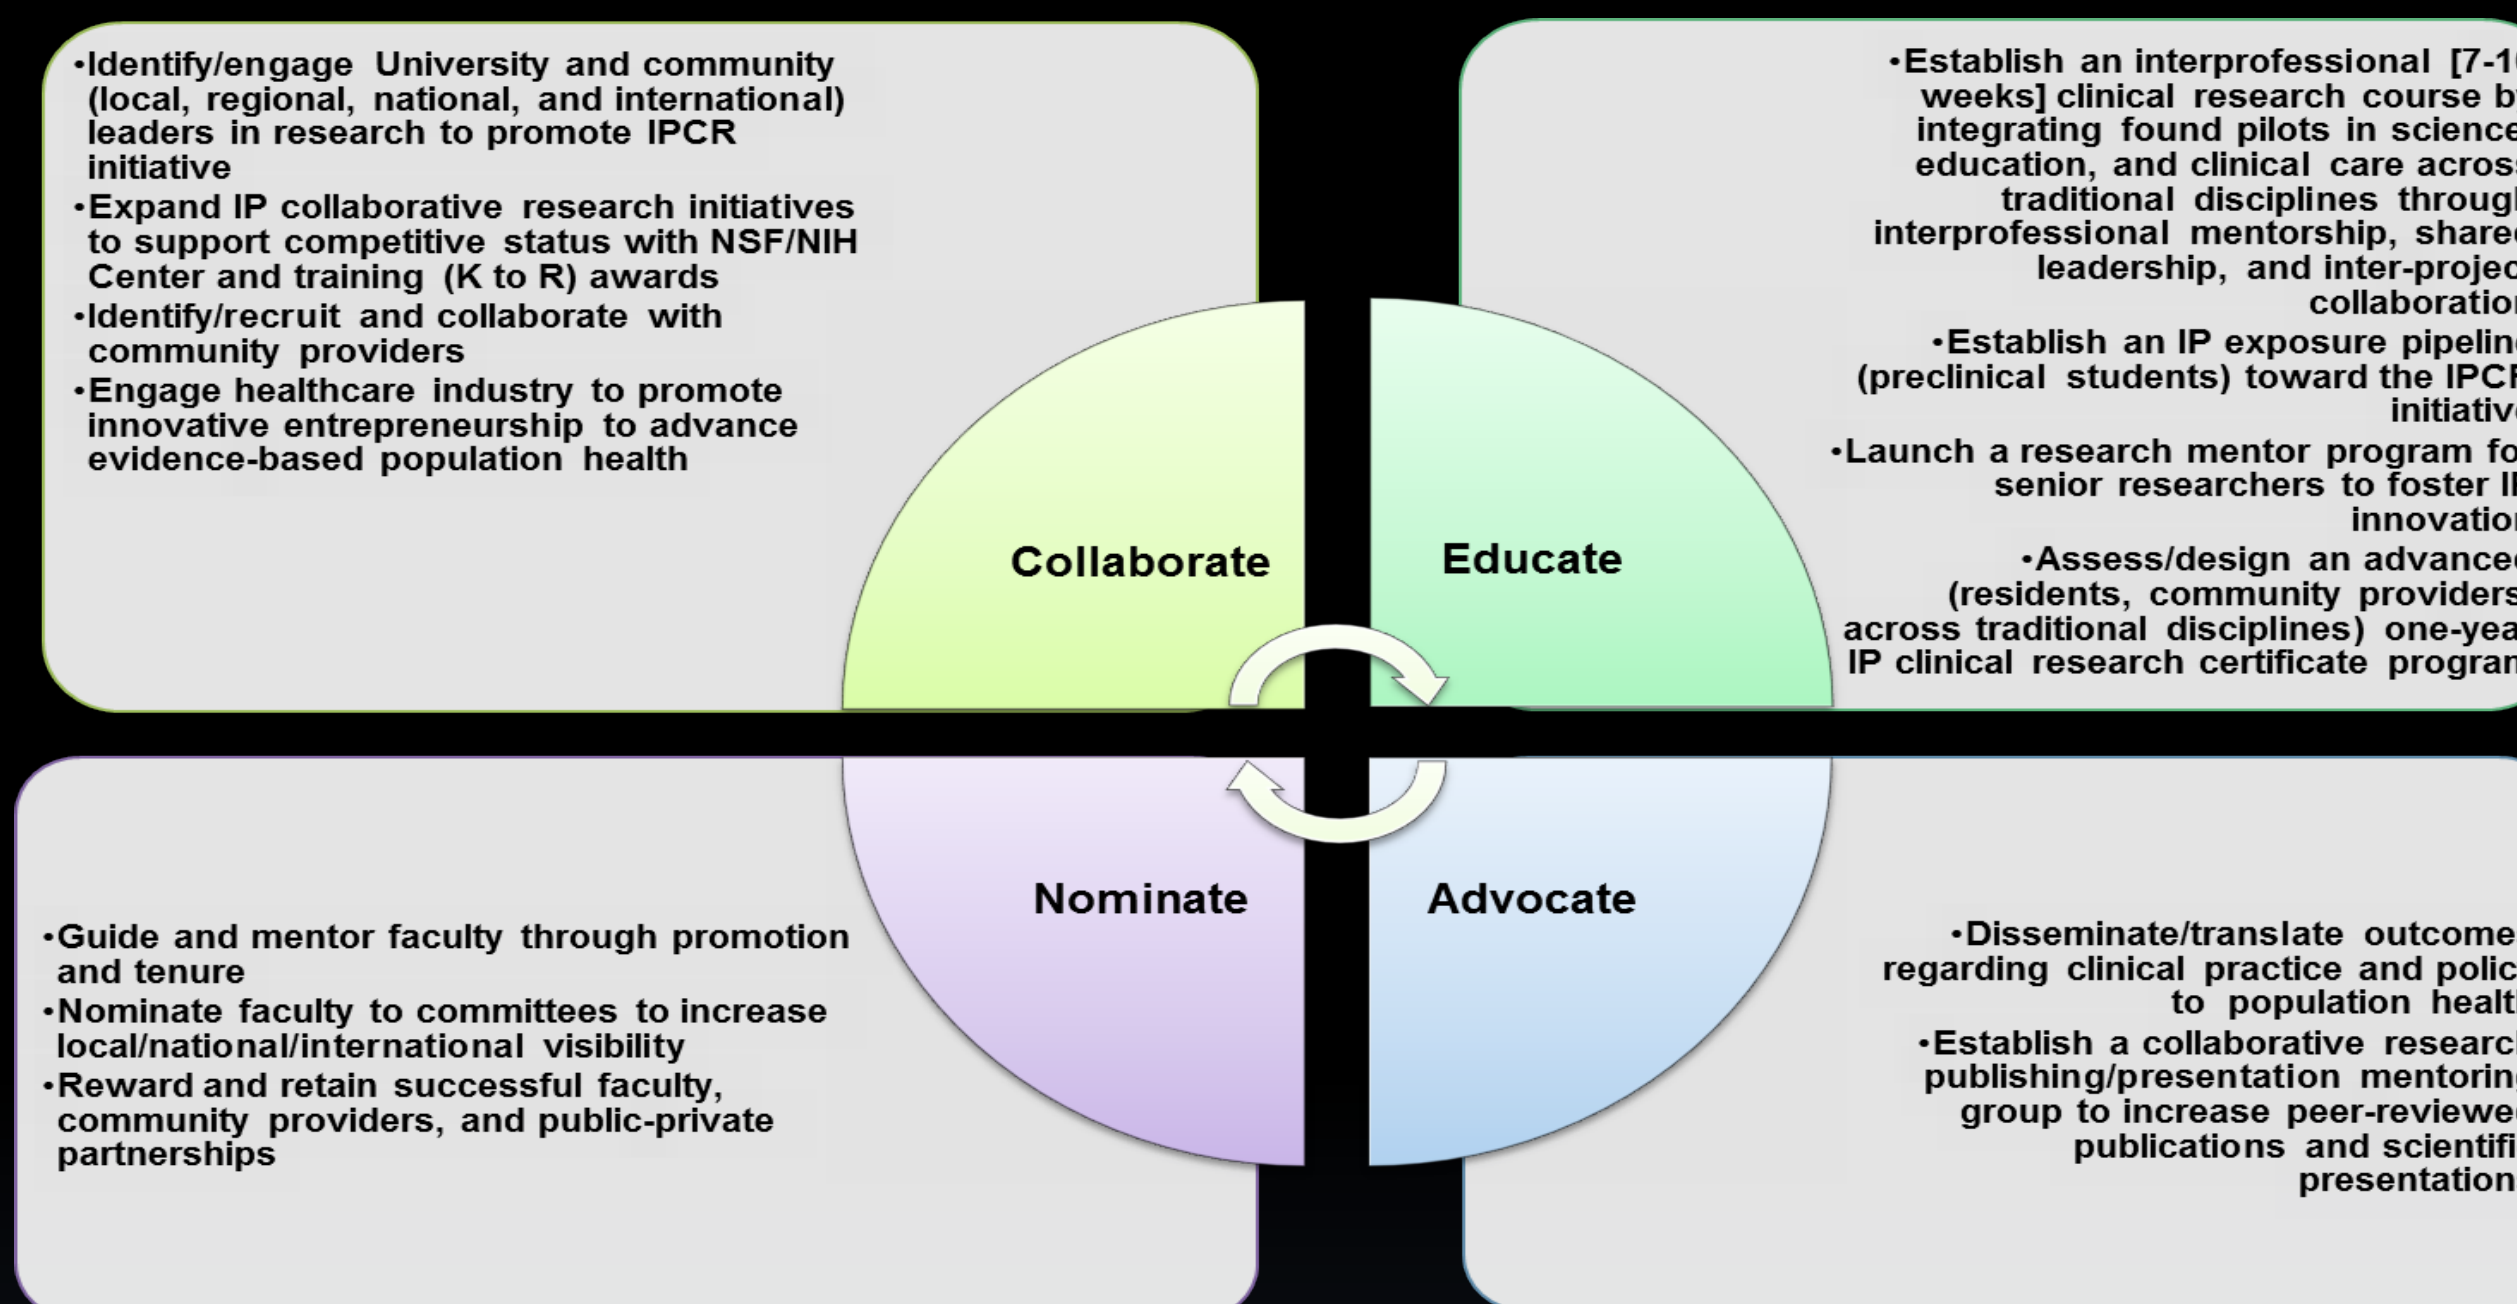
•Identify/engage University and community (local, regional, national, and international) leaders in research to promote IPCR initiative
•Expand IP collaborative research initiatives to support competitive status with NSF/NIH Center and training (K to R) awards
•Identify/recruit and collaborate with community providers
•Engage healthcare industry to promote innovative entrepreneurship to advance evidence-based population health

•Establish an interprofessional [7-1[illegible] weeks] clinical research course b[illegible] integrating found pilots in scienc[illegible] education, and clinical care acros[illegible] traditional disciplines throug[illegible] interprofessional mentorship, share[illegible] leadership, and inter-proje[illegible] collaboratio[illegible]
•Establish an IP exposure pipelin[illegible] (preclinical students) toward the IPC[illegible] initiativ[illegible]
•Launch a research mentor program fo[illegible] senior researchers to foster I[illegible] innovatio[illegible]
•Assess/design an advance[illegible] (residents, community provider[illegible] across traditional disciplines) one-yea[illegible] IP clinical research certificate progra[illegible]

Collaborate

Educate

Nominate

Advocate

•Guide and mentor faculty through promotion and tenure
•Nominate faculty to committees to increase local/national/international visibility
•Reward and retain successful faculty, community providers, and public-private partnerships

•Disseminate/translate outcome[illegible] regarding clinical practice and poli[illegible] to population healt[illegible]
•Establish a collaborative researc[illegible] publishing/presentation mentorin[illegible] group to increase peer-reviewe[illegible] publications and scientifi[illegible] presentation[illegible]